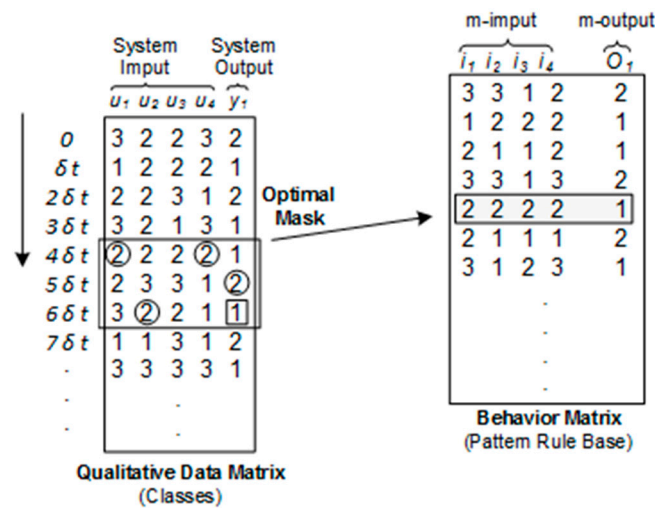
System Imput

System Output

$u_1$ $u_2$ $u_3$ $u_4$ $y_1$

| | $u_1$ | $u_2$ | $u_3$ | $u_4$ | $y_1$ |
|---|---|---|---|---|---|
| $0$ | 3 | 2 | 2 | 3 | 2 |
| $\delta t$ | 1 | 2 | 2 | 2 | 1 |
| $2\delta t$ | 2 | 2 | 3 | 1 | 2 |
| $3\delta t$ | 3 | 2 | 1 | 3 | 1 |
| $4\delta t$ | 2 | 2 | 2 | 2 | 1 |
| $5\delta t$ | 2 | 3 | 3 | 1 | 2 |
| $6\delta t$ | 3 | 2 | 2 | 1 | 1 |
| $7\delta t$ | 1 | 1 | 3 | 1 | 2 |
| . | 3 | 3 | 3 | 3 | 1 |
| . | | | . | | |
| . | | | . | | |

Optimal Mask

Qualitative Data Matrix
(Classes)

m-imput

m-output

| $i_1$ | $i_2$ | $i_3$ | $i_4$ | $O_1$ |
|---|---|---|---|---|
| 3 | 3 | 1 | 2 | 2 |
| 1 | 2 | 2 | 2 | 1 |
| 2 | 1 | 1 | 2 | 1 |
| 3 | 3 | 1 | 3 | 2 |
| 2 | 2 | 2 | 2 | 1 |
| 2 | 1 | 1 | 1 | 2 |
| 3 | 1 | 2 | 3 | 1 |
| | | . | | |
| | | . | | |
| | | . | | |
| | | . | | |

Behavior Matrix
(Pattern Rule Base)